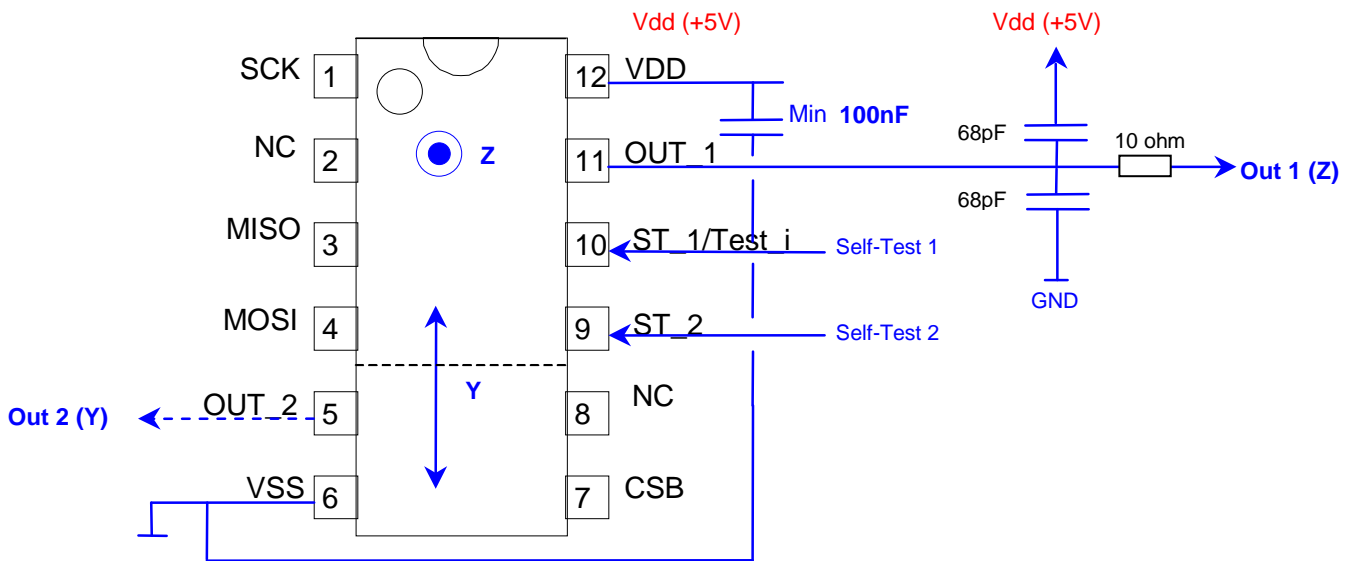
Vdd (+5V)

Vdd (+5V)

SCK 1

NC 2

MISO 3

MOSI 4

OUT_2 5

VSS 6

12 VDD

11 OUT_1

10 ST_1/Test_i

9 ST_2

8 NC

7 CSB

Z

Y

Min 100nF

68pF

68pF

10 ohm

Out 1 (Z)

Self-Test 1

Self-Test 2

GND

Out 2 (Y)